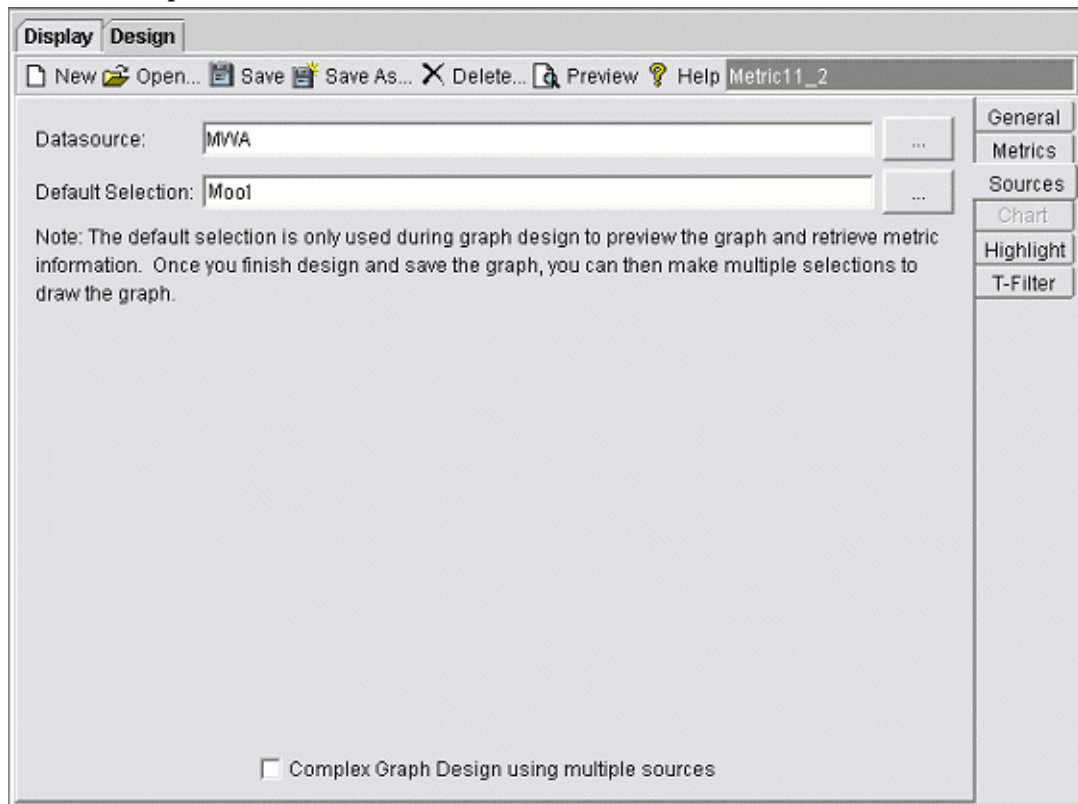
Display Design

New Open... Save Save As... Delete... Preview Help Metric11_2

General
Metrics
Sources
Chart
Highlight
T-Filter

Datasource: MWA ...

Default Selection: Moo1 ...

Note: The default selection is only used during graph design to preview the graph and retrieve metric information. Once you finish design and save the graph, you can then make multiple selections to draw the graph.

Complex Graph Design using multiple sources